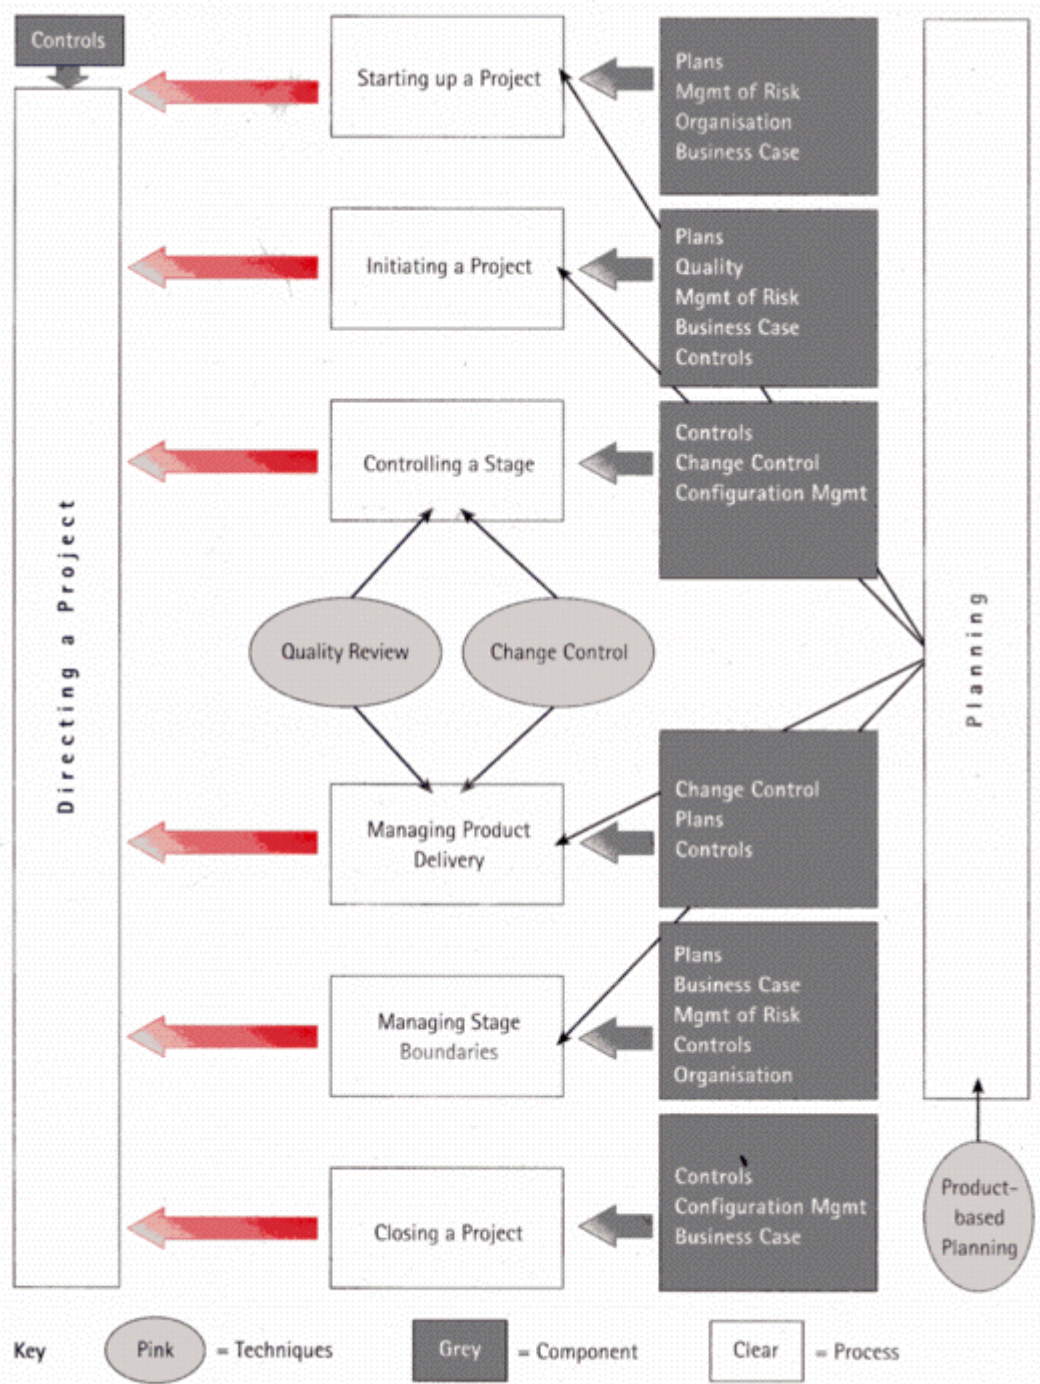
Controls

Directing a Project

Starting up a Project

Plans
Mgmt of Risk
Organisation
Business Case

Initiating a Project

Plans
Quality
Mgmt of Risk
Business Case
Controls

Controlling a Stage

Controls
Change Control
Configuration Mgmt

Quality Review

Change Control

Planning

Managing Product Delivery

Change Control
Plans
Controls

Managing Stage Boundaries

Plans
Business Case
Mgmt of Risk
Controls
Organisation

Closing a Project

Controls
Configuration Mgmt
Business Case

Product-based Planning

Key Pink = Techniques Grey = Component Clear = Process